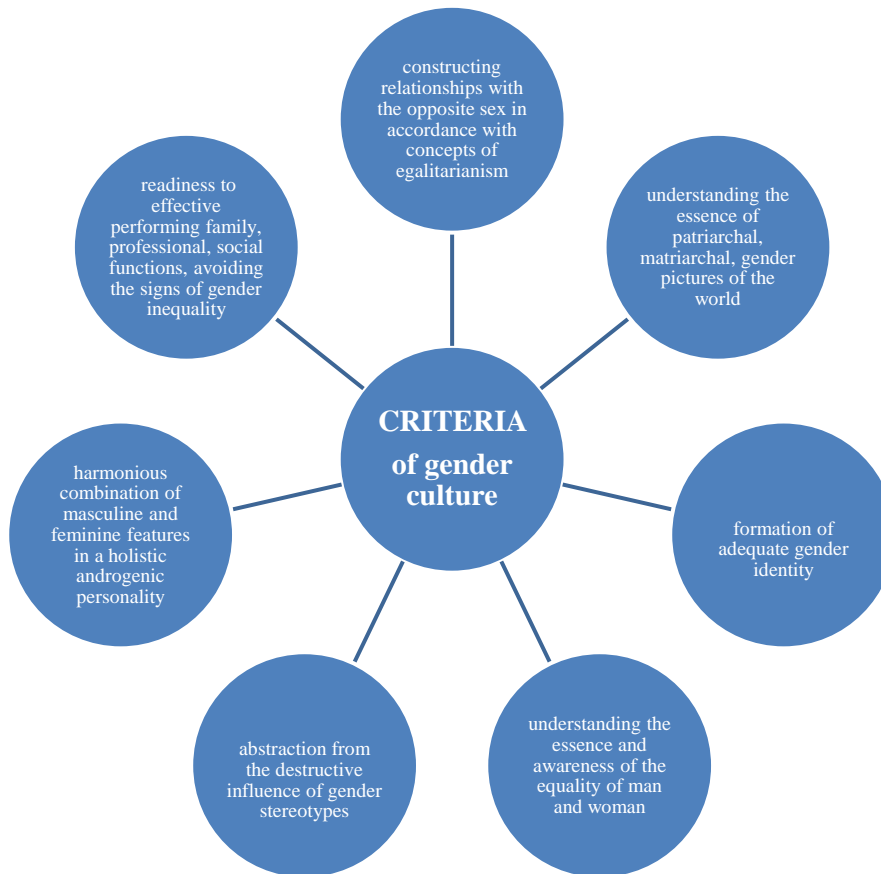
constructing relationships with the opposite sex in accordance with concepts of egalitarianism

readiness to effective performing family, professional, social functions, avoiding the signs of gender inequality

understanding the essence of patriarchal, matriarchal, gender pictures of the world

CRITERIA of gender culture

harmonious combination of masculine and feminine features in a holistic androgenic personality

formation of adequate gender identity

abstraction from the destructive influence of gender stereotypes

understanding the essence and awareness of the equality of man and woman